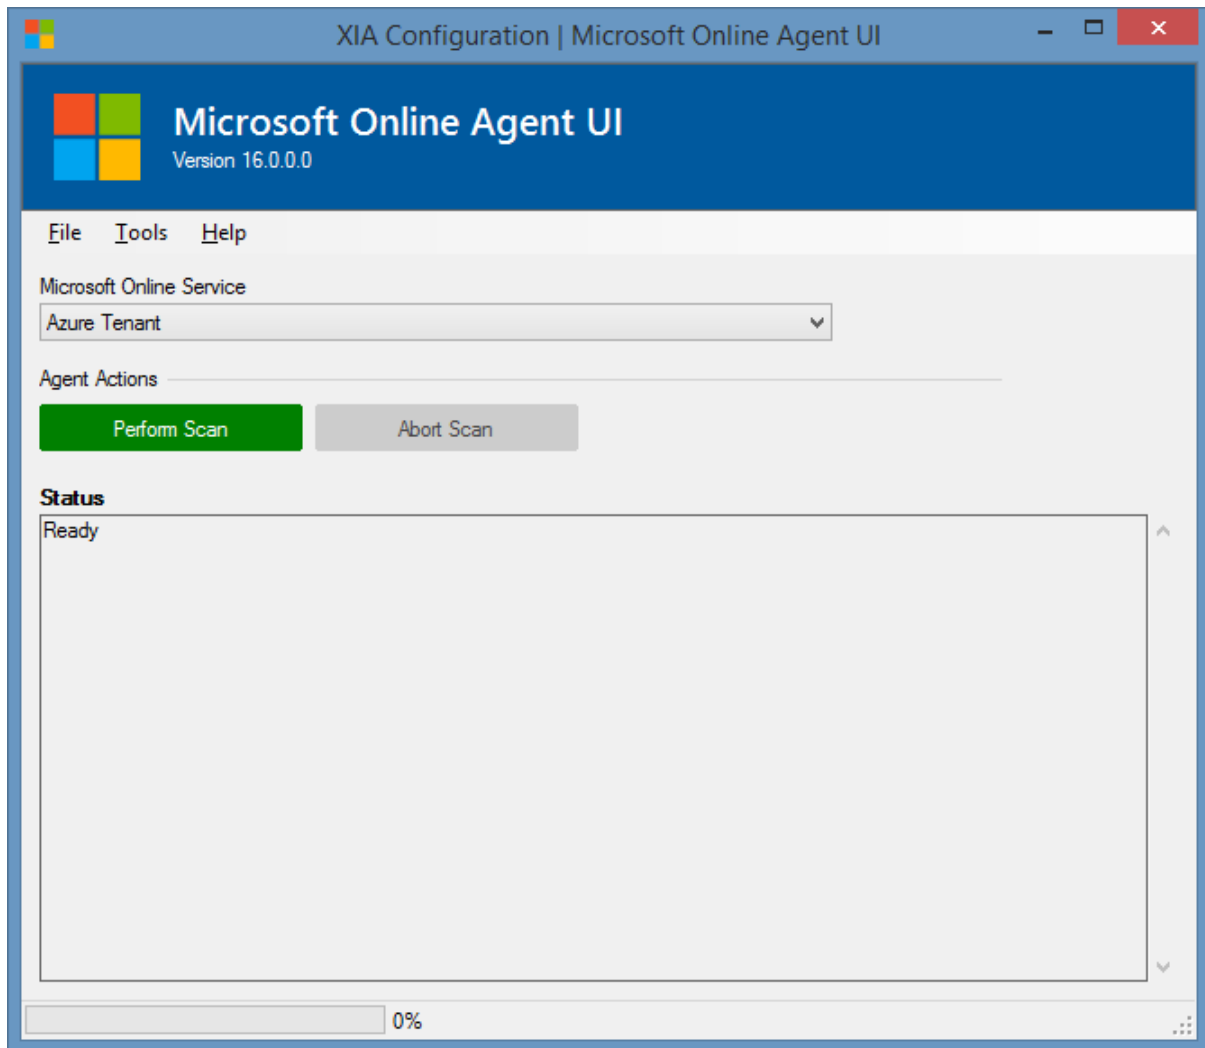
XIA Configuration | Microsoft Online Agent UI

Microsoft Online Agent UI
Version 16.0.0.0

File Tools Help

Microsoft Online Service
Azure Tenant

Agent Actions

Perform Scan
Abort Scan

Status
Ready

0%